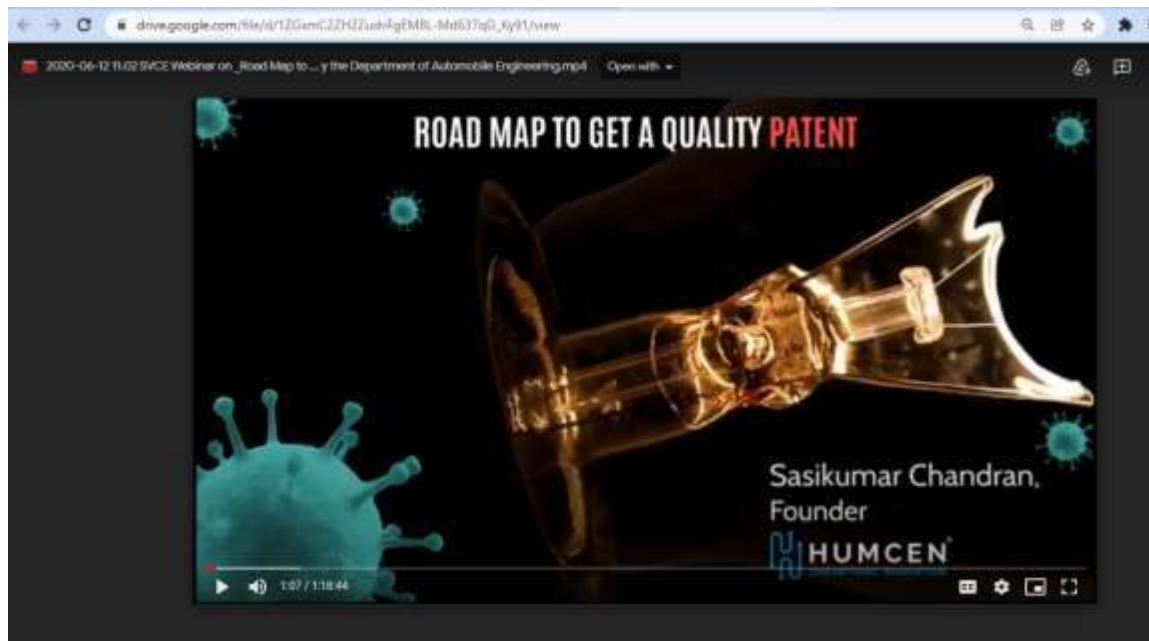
drive.google.com/file/d/1ZGwnC2ZH2Zudv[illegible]/view

2020-06-12 11.02 SVCE Webinar on _Road Map to ... y the Department of Automobile Engineering.mp4 Open with

ROAD MAP TO GET A QUALITY PATENT

Sasikumar Chandran, Founder

HUMCEN

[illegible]

1:07 / 1:18:44